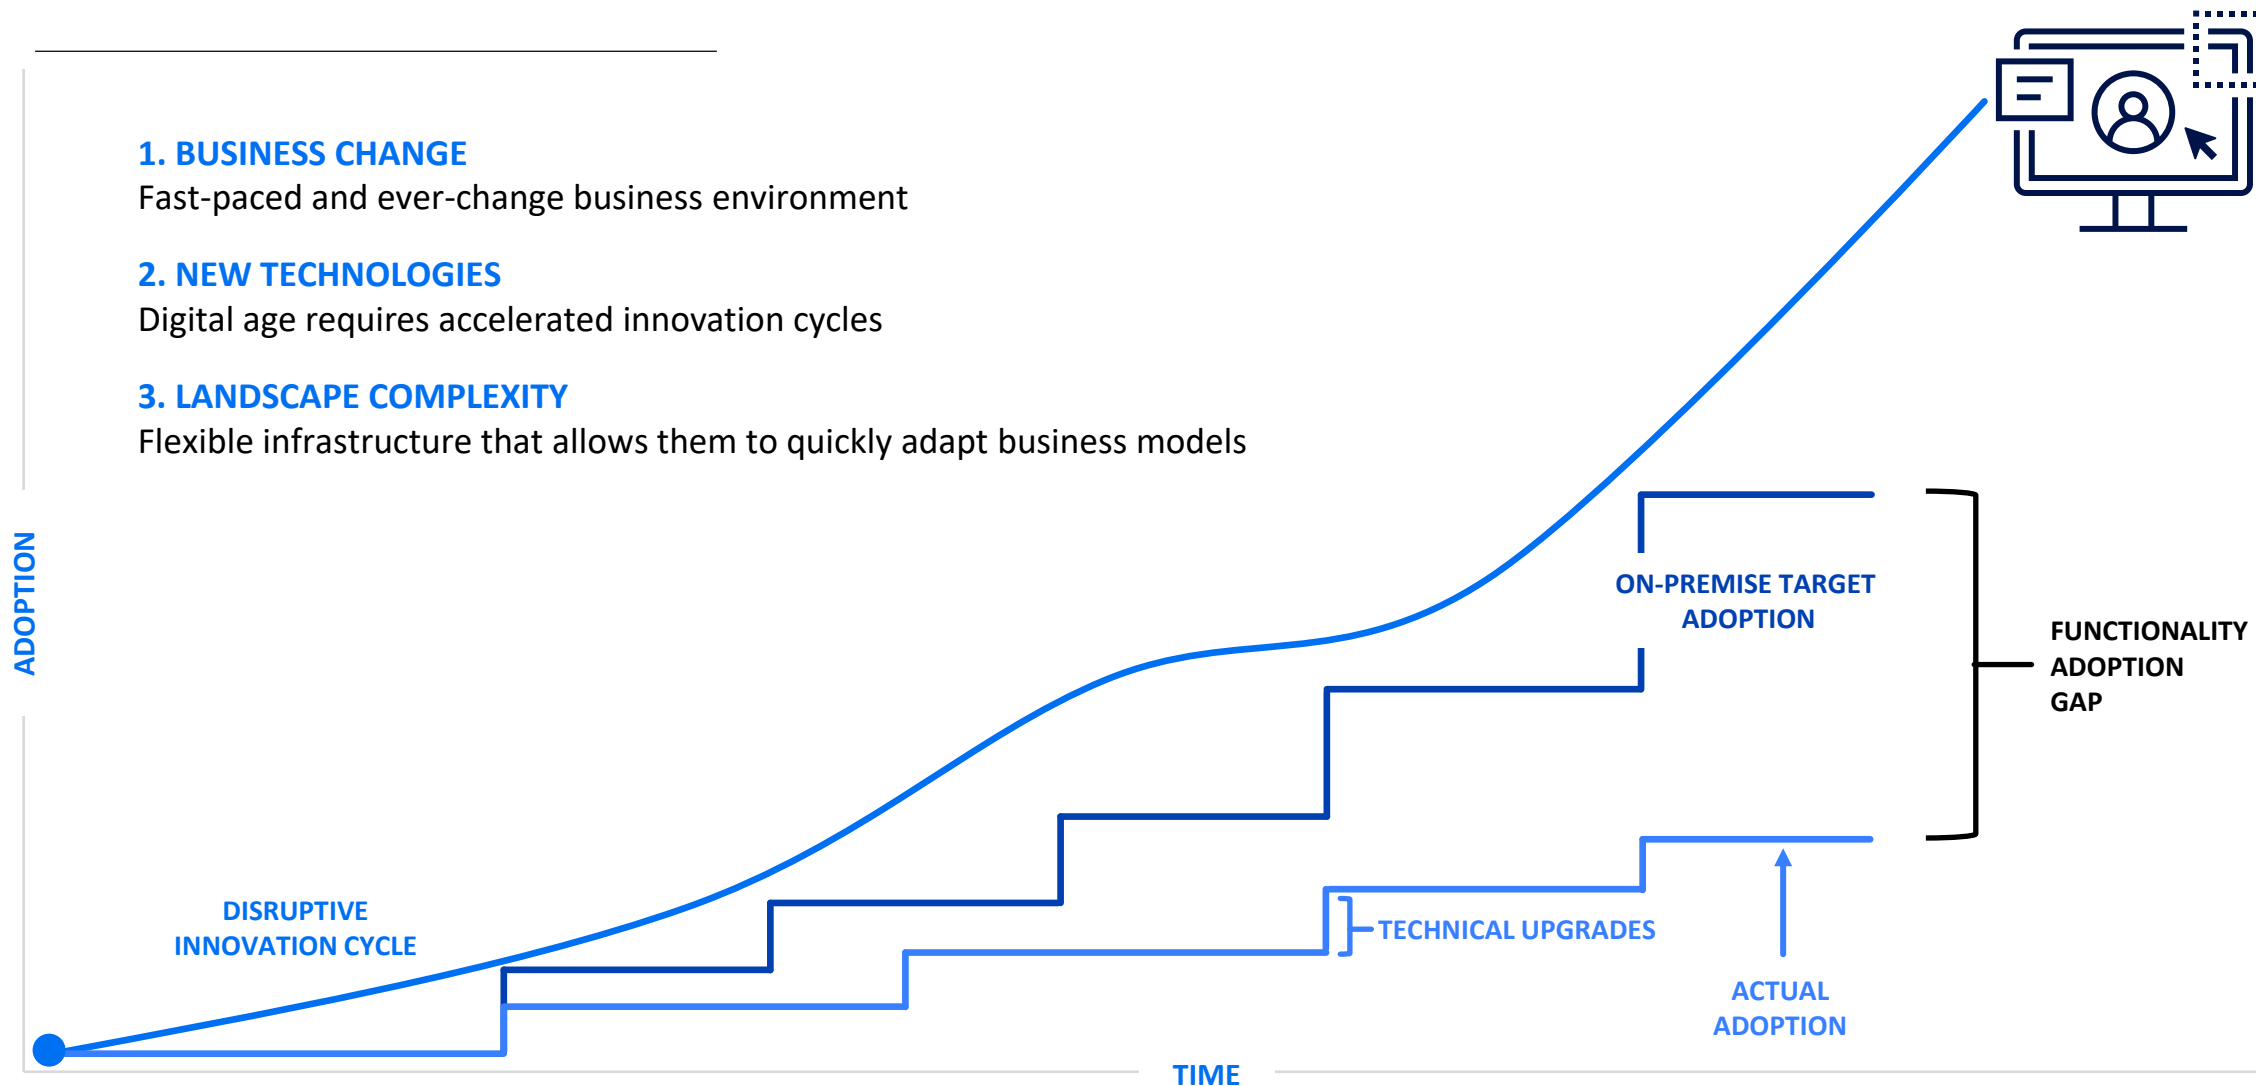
1. BUSINESS CHANGE
Fast-paced and ever-change business environment

2. NEW TECHNOLOGIES
Digital age requires accelerated innovation cycles

3. LANDSCAPE COMPLEXITY
Flexible infrastructure that allows them to quickly adapt business models

ADOPTION

ON-PREMISE TARGET ADOPTION

FUNCTIONALITY ADOPTION GAP

DISRUPTIVE INNOVATION CYCLE

TECHNICAL UPGRADES

ACTUAL ADOPTION

TIME